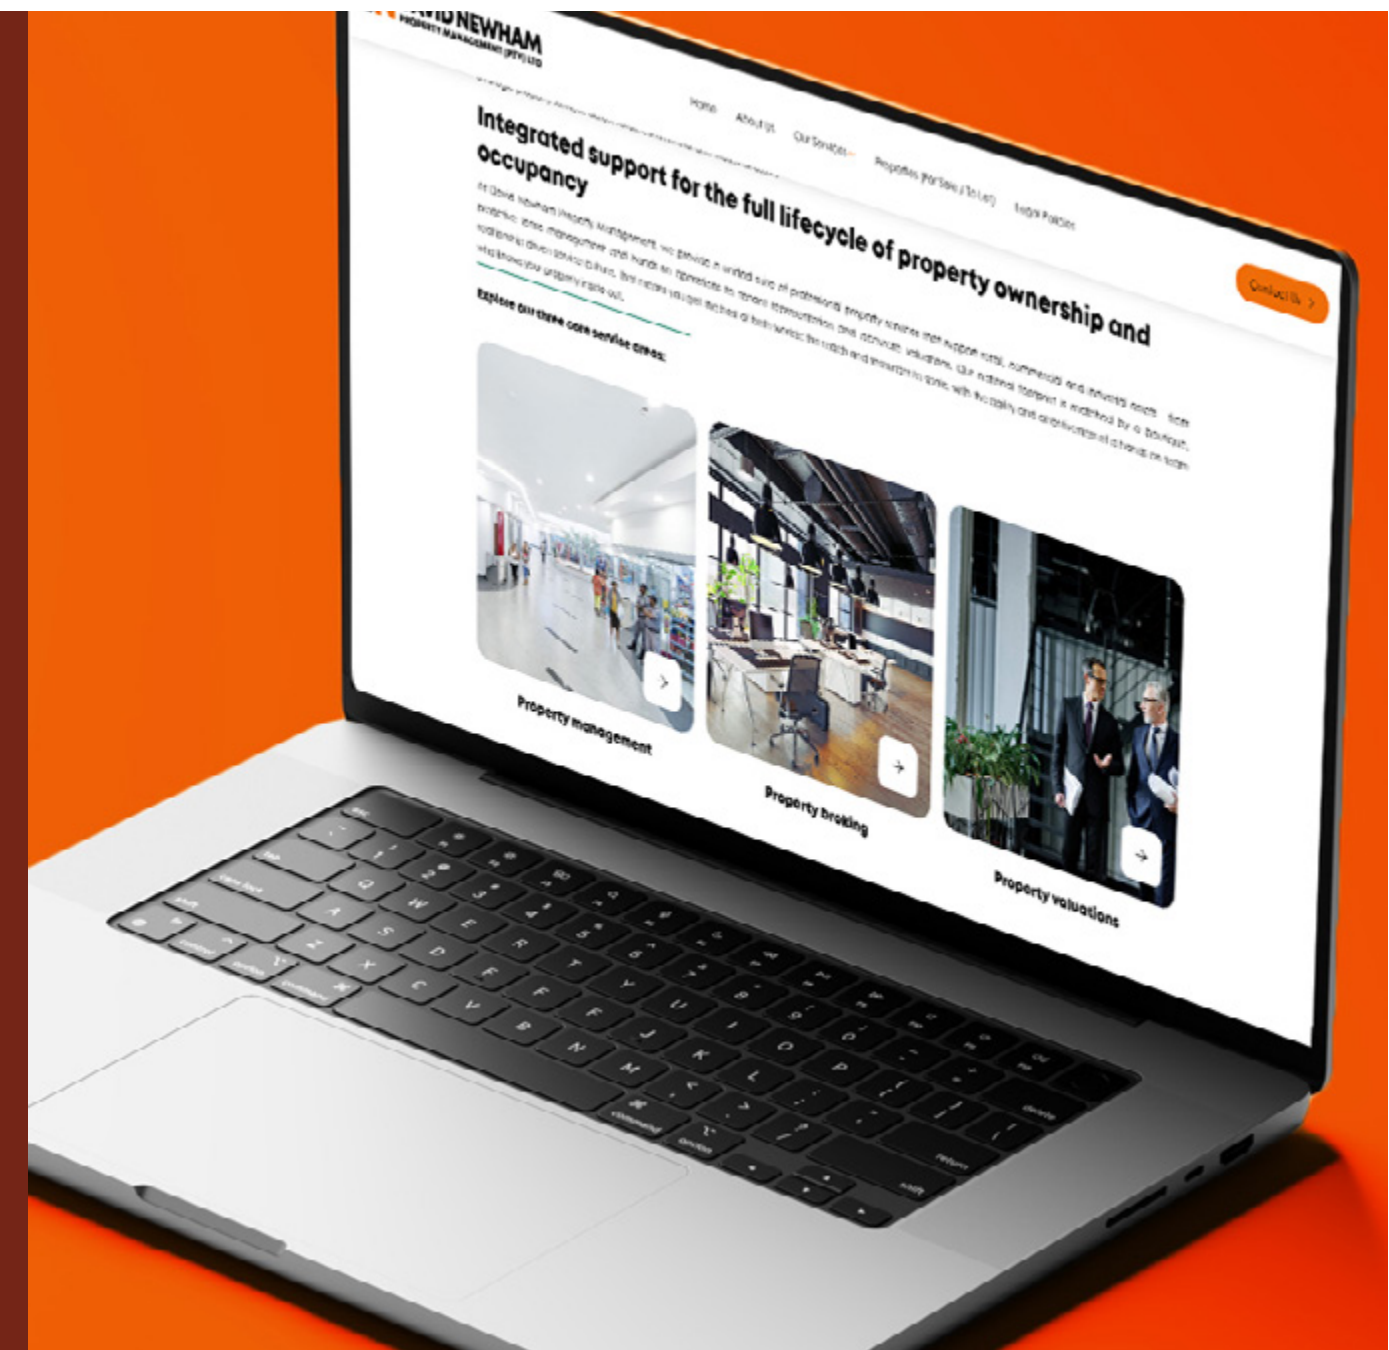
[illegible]ID NEWHAM
PROPERTY MANAGEMENT (PTY) LTD

Home About Us Our Services Properties For Sale / To Let Legal Policies

Contact Us >

Integrated support for the full lifecycle of property ownership and occupancy

At Dave Newham Property Management, we provide a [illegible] of professional property services that support retail, commercial and industrial assets – from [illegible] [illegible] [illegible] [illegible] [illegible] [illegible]

Explore our three core service areas:

Property management

Property broking

Property valuations